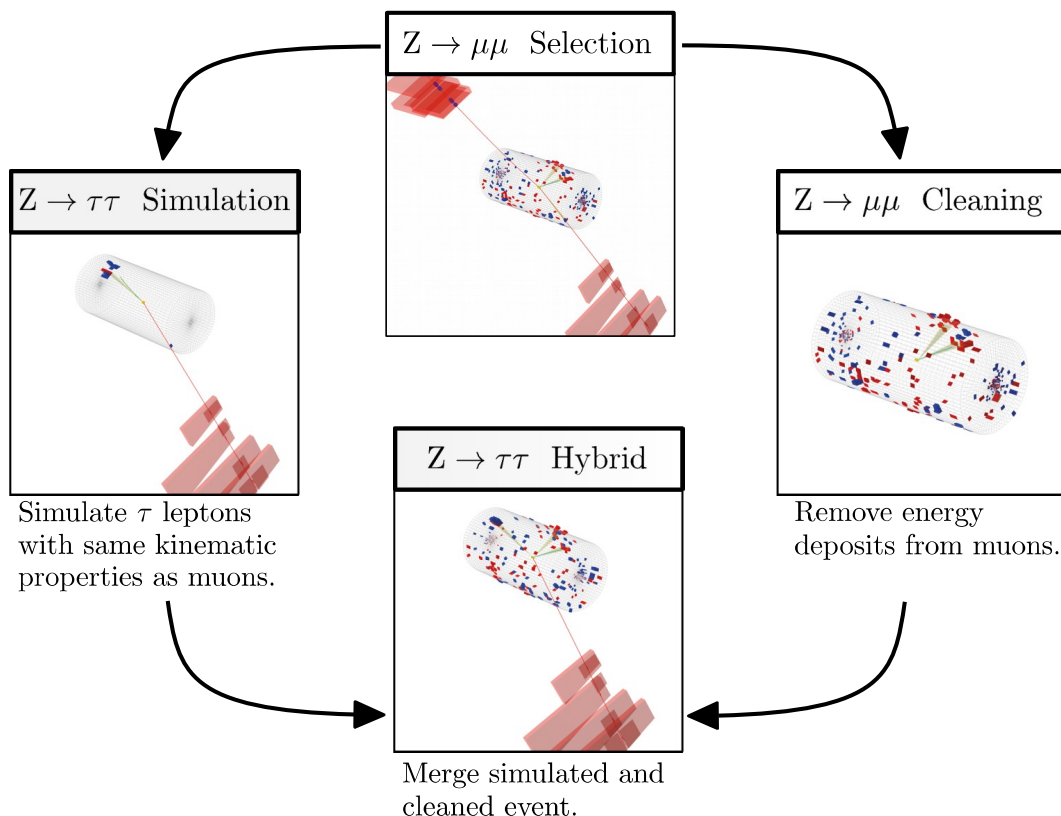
$Z \rightarrow \mu\mu$ Selection

$Z \rightarrow \tau\tau$ Simulation

$Z \rightarrow \mu\mu$ Cleaning

Simulate $\tau$ leptons with same kinematic properties as muons.

$Z \rightarrow \tau\tau$ Hybrid

Remove energy deposits from muons.

Merge simulated and cleaned event.